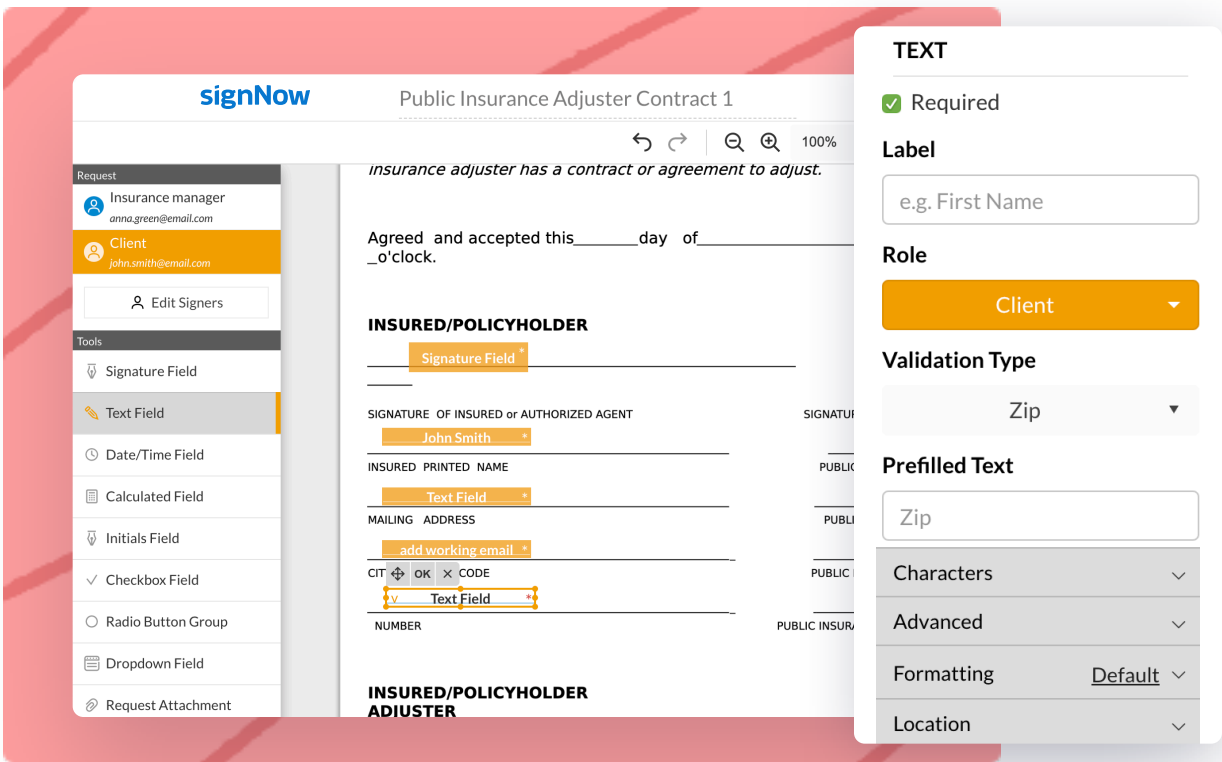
signNow

Public Insurance Adjuster Contract 1

100%

Request

Insurance manager
anna.green@email.com

Client
john.smith@email.com

Edit Signers

Tools

Signature Field

Text Field

Date/Time Field

Calculated Field

Initials Field

Checkbox Field

Radio Button Group

Dropdown Field

Request Attachment

insurance adjuster has a contract or agreement to adjust.

Agreed and accepted this_______day of__________________ _o'clock.

INSURED/POLICYHOLDER

Signature Field *

SIGNATURE OF INSURED or AUTHORIZED AGENT

SIGNATU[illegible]

John Smith *

INSURED PRINTED NAME

PUBLI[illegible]

Text Field *

MAILING ADDRESS

PUBLI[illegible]

add working email *

CIT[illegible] OK × CODE

PUBLIC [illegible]

Text Field *

NUMBER

PUBLIC INSUR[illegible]

INSURED/POLICYHOLDER ADJUSTER

TEXT

Required

Label

e.g. First Name

Role

Client

Validation Type

Zip

Prefilled Text

Zip

Characters

Advanced

Formatting Default

Location